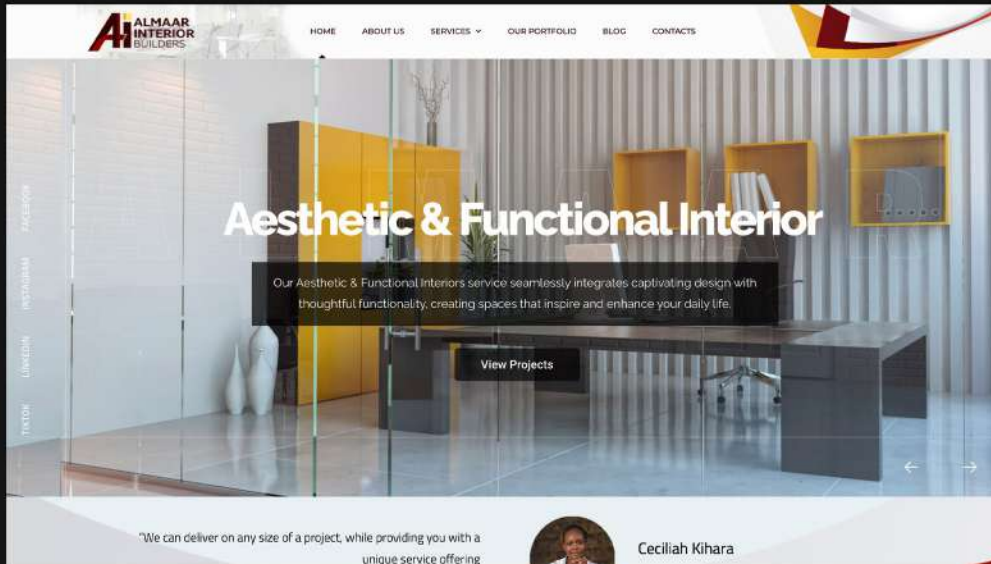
Ai ALMAAR INTERIOR BUILDERS

HOME ABOUT US SERVICES OUR PORTFOLIO BLOG CONTACTS

FACEBOOK
INSTAGRAM
LINKEDIN
TIKTOK

Aesthetic & Functional Interior

Our Aesthetic & Functional Interiors service seamlessly integrates captivating design with thoughtful functionality, creating spaces that inspire and enhance your daily life.

View Projects

"We can deliver on any size of a project, while providing you with a unique service offering

Ceciliah Kihara